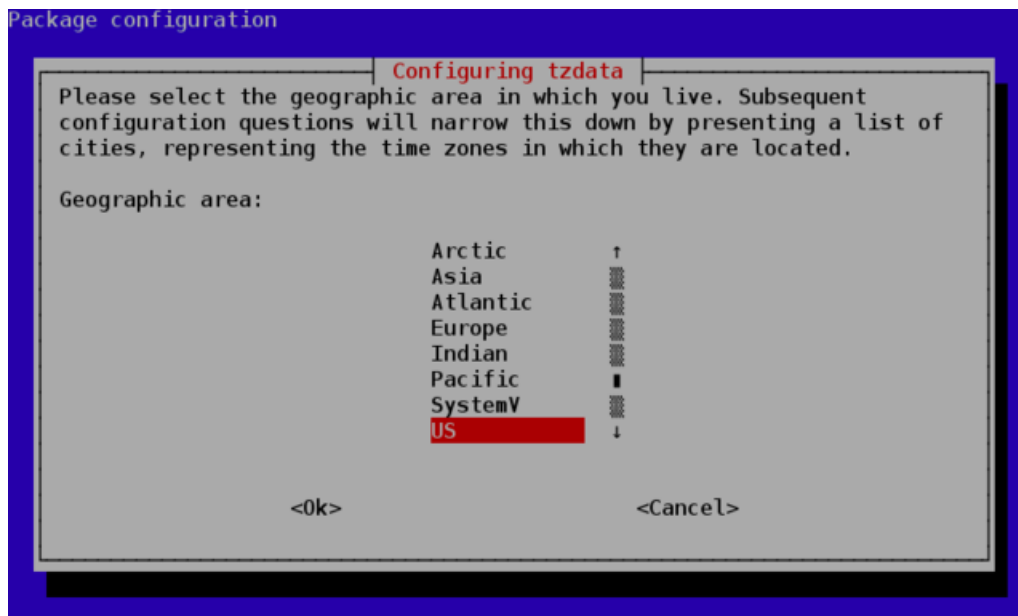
Package configuration

Configuring tzdata

Please select the geographic area in which you live. Subsequent configuration questions will narrow this down by presenting a list of cities, representing the time zones in which they are located.

Geographic area:

Arctic
Asia
Atlantic
Europe
Indian
Pacific
SystemV
US

<Ok>

<Cancel>